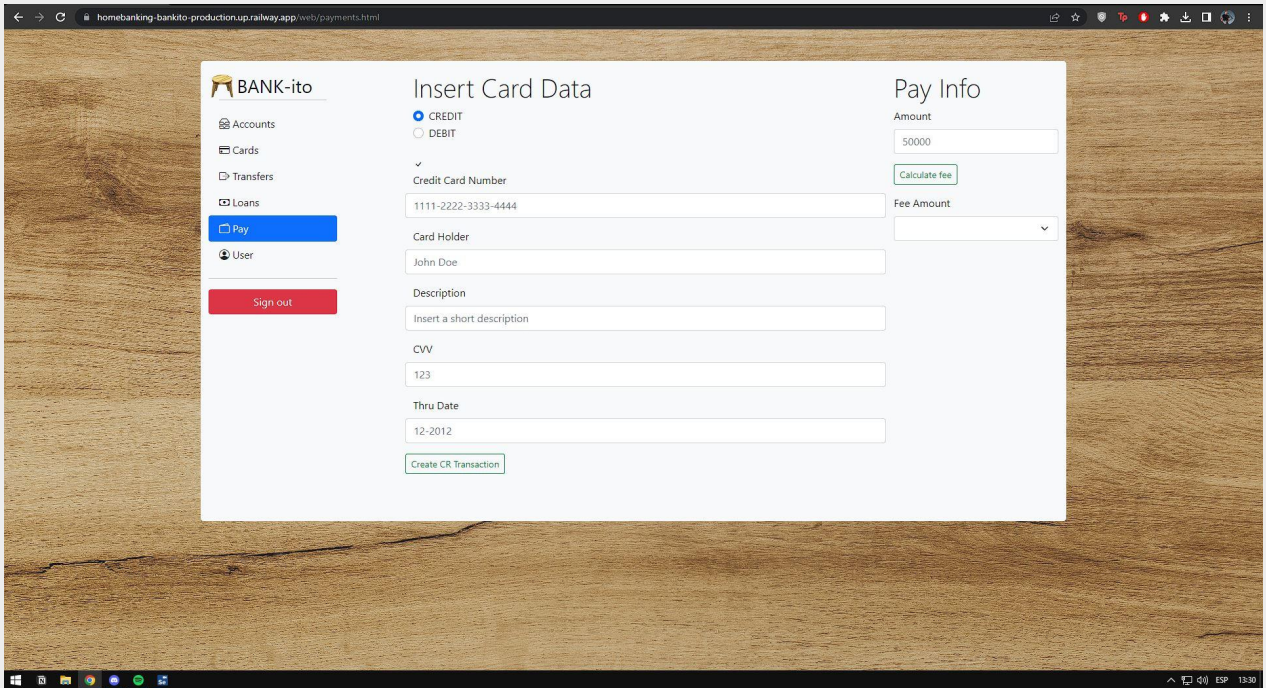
homebanking-bankito-production.up.railway.app/web/payments.html

BANK-ito

Accounts

Cards

Transfers

Loans

Pay

User

Sign out

Insert Card Data

CREDIT

DEBIT

✓

Credit Card Number

1111-2222-3333-4444

Card Holder

John Doe

Description

Insert a short description

CVV

123

Thru Date

12-2012

Create CR Transaction

Pay Info

Amount

50000

Calculate fee

Fee Amount

ESP 13:30